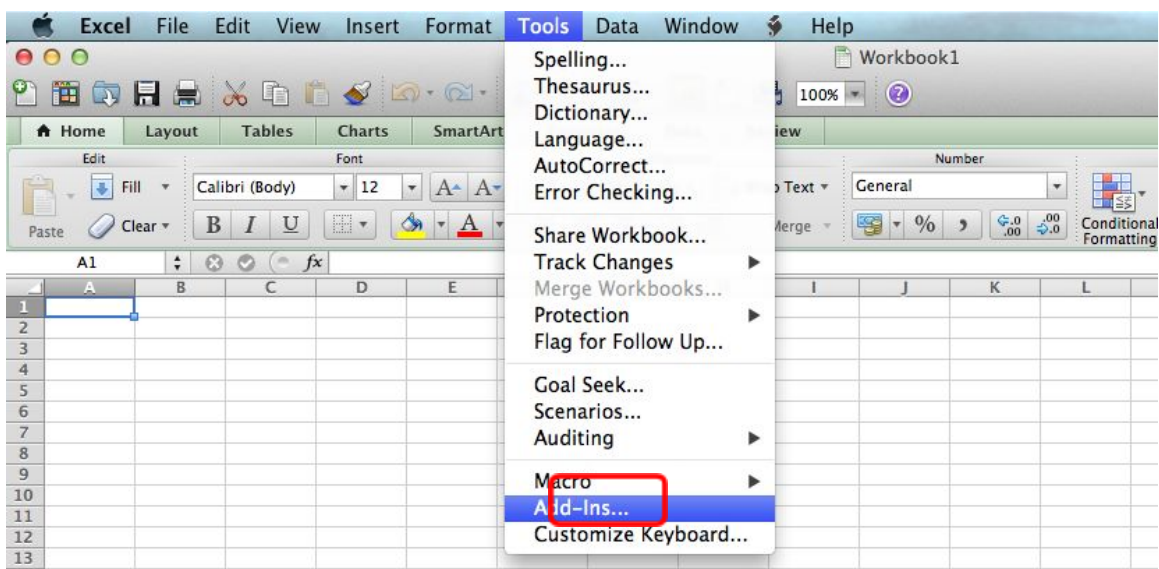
Excel File Edit View Insert Format Tools Data Window Help

Workbook1

100%

Home Layout Tables Charts SmartArt

Edit Font

Fill Calibri (Body) 12 A A

Paste Clear B I U A

A1 fx

Spelling...
Thesaurus...
Dictionary...
Language...
AutoCorrect...
Error Checking...

Share Workbook...
Track Changes
Merge Workbooks...
Protection
Flag for Follow Up...

Goal Seek...
Scenarios...
Auditing

Macro
Add-Ins...
Customize Keyboard...

iew

Number

Text General

Merge % ,

Conditional Formatting

| | A | B | C | D | E | I | J | K | L |
|---|---|---|---|---|---|---|---|---|---|
| 1 | | | | | | | | | |
| 2 | | | | | | | | | |
| 3 | | | | | | | | | |
| 4 | | | | | | | | | |
| 5 | | | | | | | | | |
| 6 | | | | | | | | | |
| 7 | | | | | | | | | |
| 8 | | | | | | | | | |
| 9 | | | | | | | | | |
| 10 | | | | | | | | | |
| 11 | | | | | | | | | |
| 12 | | | | | | | | | |
| 13 | | | | | | | | | |